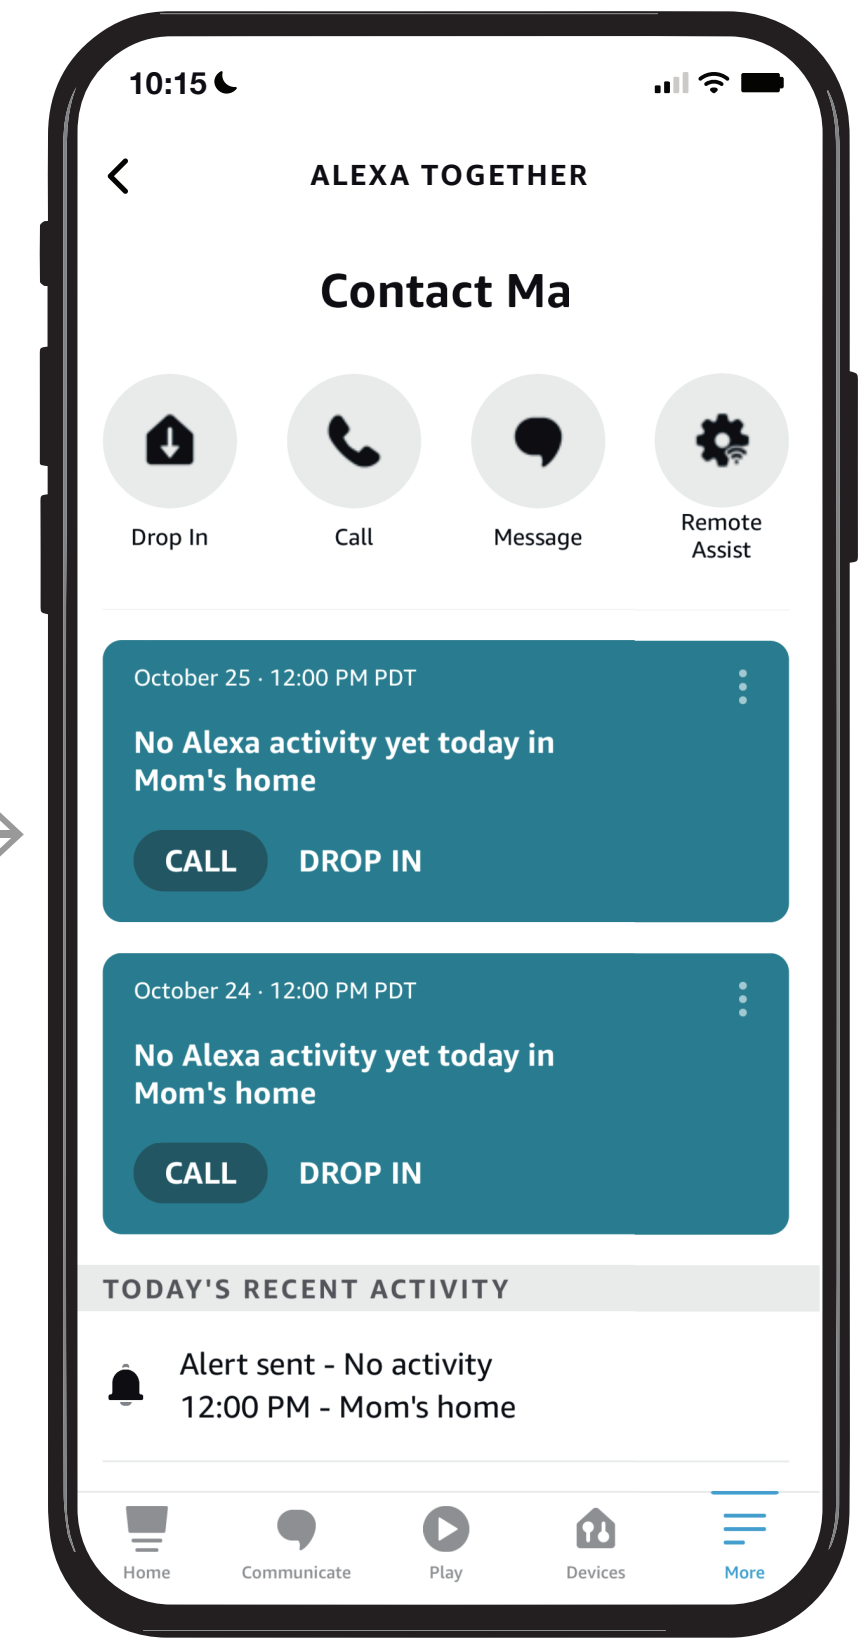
10:15

ALEXA TOGETHER

Contact Ma

Drop In

Call

Message

Remote Assist

October 25 · 12:00 PM PDT

No Alexa activity yet today in Mom's home

CALL

DROP IN

October 24 · 12:00 PM PDT

No Alexa activity yet today in Mom's home

CALL

DROP IN

TODAY'S RECENT ACTIVITY

Alert sent - No activity
12:00 PM - Mom's home

Home

Communicate

Play

Devices

More